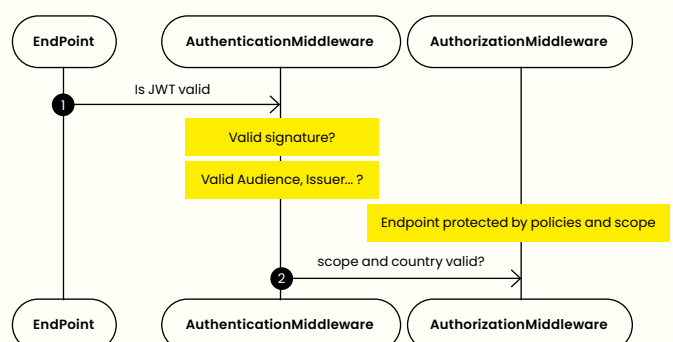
EndPoint

AuthenticationMiddleware

AuthorizationMiddleware

1

Is JWT valid

Valid signature?

Valid Audience, Issuer... ?

Endpoint protected by policies and scope

2

scope and country valid?

EndPoint

AuthenticationMiddleware

AuthorizationMiddleware